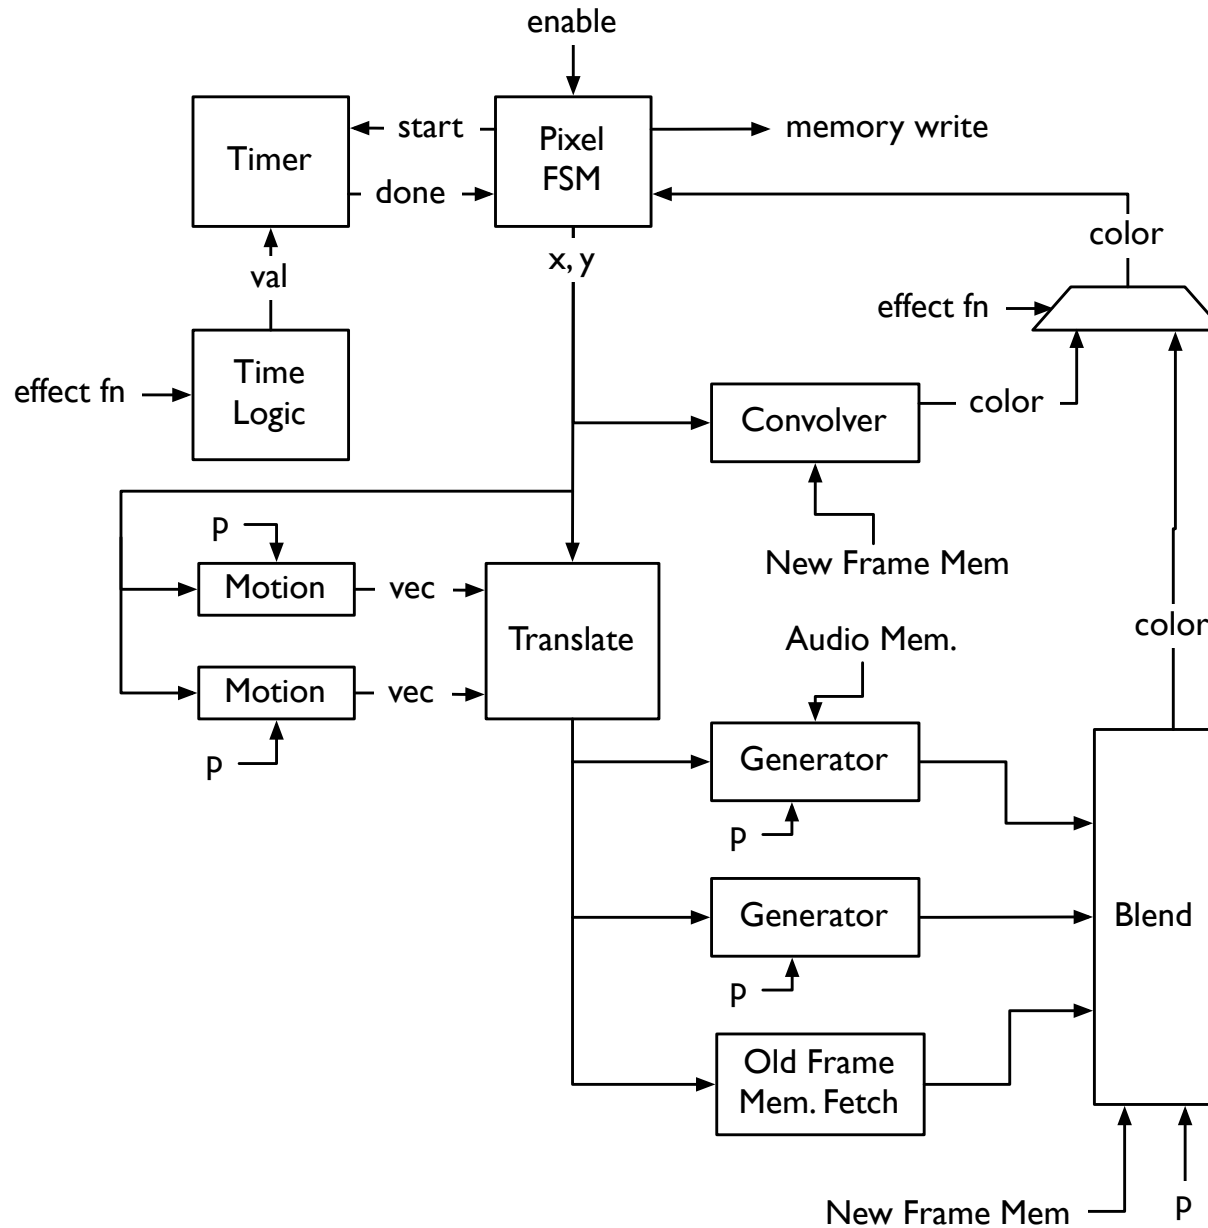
enable

Timer

start

done

Pixel FSM

memory write

color

x, y

val

effect fn

Time Logic

effect fn

Convolver

color

New Frame Mem

P

Motion

vec

Translate

Motion

vec

P

Audio Mem.

color

Generator

P

Generator

Blend

P

Old Frame Mem. Fetch

New Frame Mem

P